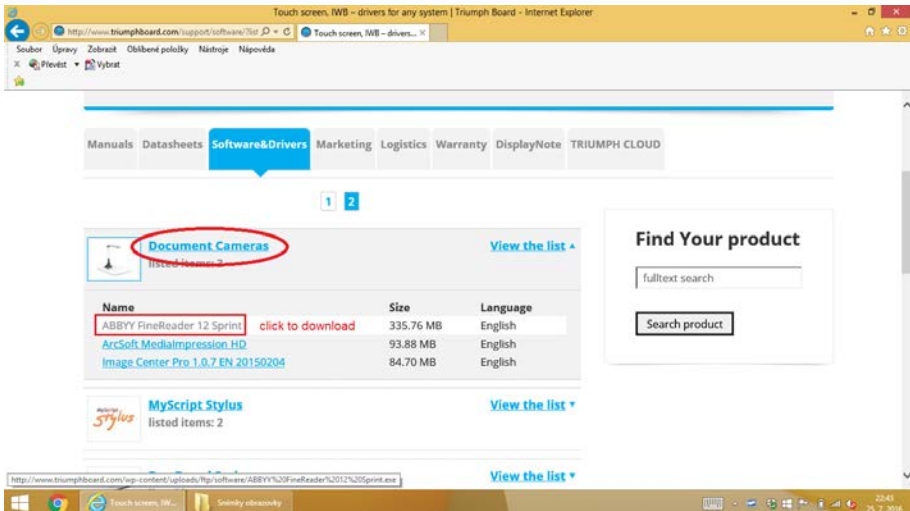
Touch screen, IWB – drivers for any system | Triumph Board - Internet Explorer

http://www.triumphboard.com/support/software/?list

Touch screen, IWB – drivers...

Soubor Úpravy Zobrazit Oblíbené položky Nástroje Nápověda

Převést Vybrat

Manuals Datasheets Software&Drivers Marketing Logistics Warranty DisplayNote TRIUMPH CLOUD

1 2

Document Cameras
listed items: 3

View the list ▴

| Name | Size | Language |
|---|---|---|
| ABBYY FineReader 12 Sprint click to download | 335.76 MB | English |
| ArcSoft MediaImpression HD | 93.88 MB | English |
| Image Center Pro 1.0.7 EN 20150204 | 84.70 MB | English |

MyScript Stylus
listed items: 2

View the list ▾

View the list ▾

Find Your product

fulltext search

Search product

http://www.triumphboard.com/wp-content/uploads/ftp/software/ABBYY%20FineReader%2012%20Sprint.exe

Touch screen, IWB...

Snímky obrazovky

22:43
25. 7. 2016